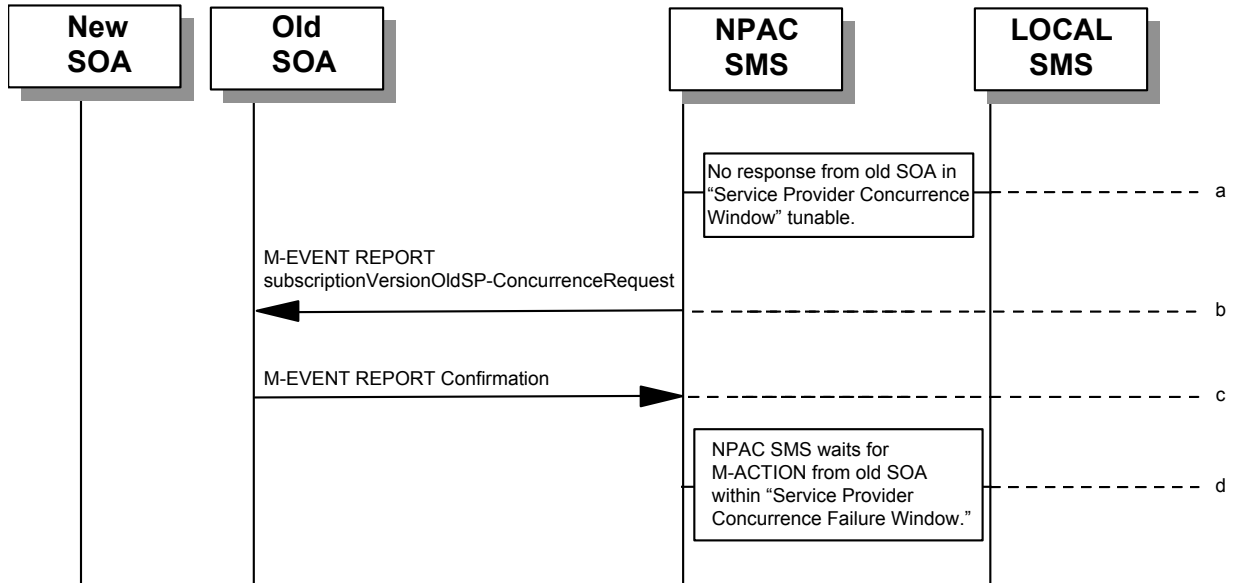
New SOA

Old SOA

NPAC SMS

LOCAL SMS

No response from old SOA in "Service Provider Concurrence Window" tunable.

a

M-EVENT REPORT subscriptionVersionOldSP-ConcurrenceRequest

b

M-EVENT REPORT Confirmation

c

NPAC SMS waits for M-ACTION from old SOA within "Service Provider Concurrence Failure Window."

d